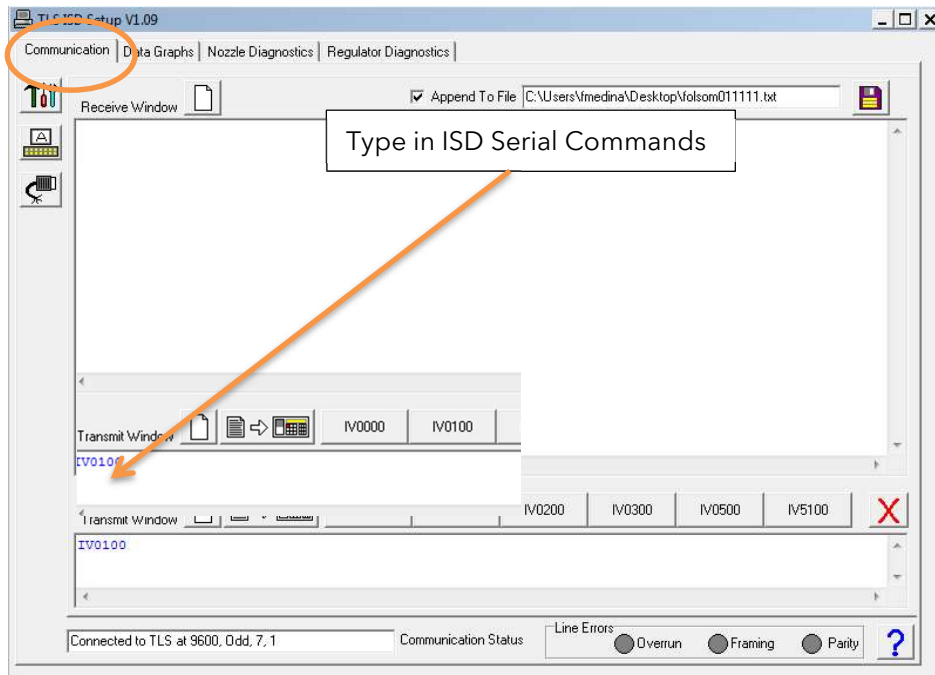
TLS ISD Setup V1.09

Communication | Data Graphs | Nozzle Diagnostics | Regulator Diagnostics

Receive Window

Append To File C:\Users\fmedina\Desktop\folsom011111.txt

Type in ISD Serial Commands

Transmit Window IV0000 IV0100

IV0100

Transmit Window IV0200 IV0300 IV0500 IV5100

IV0100

Connected to TLS at 9600, Odd, 7, 1

Communication Status

Line Errors

Overrun Framing Parity

?